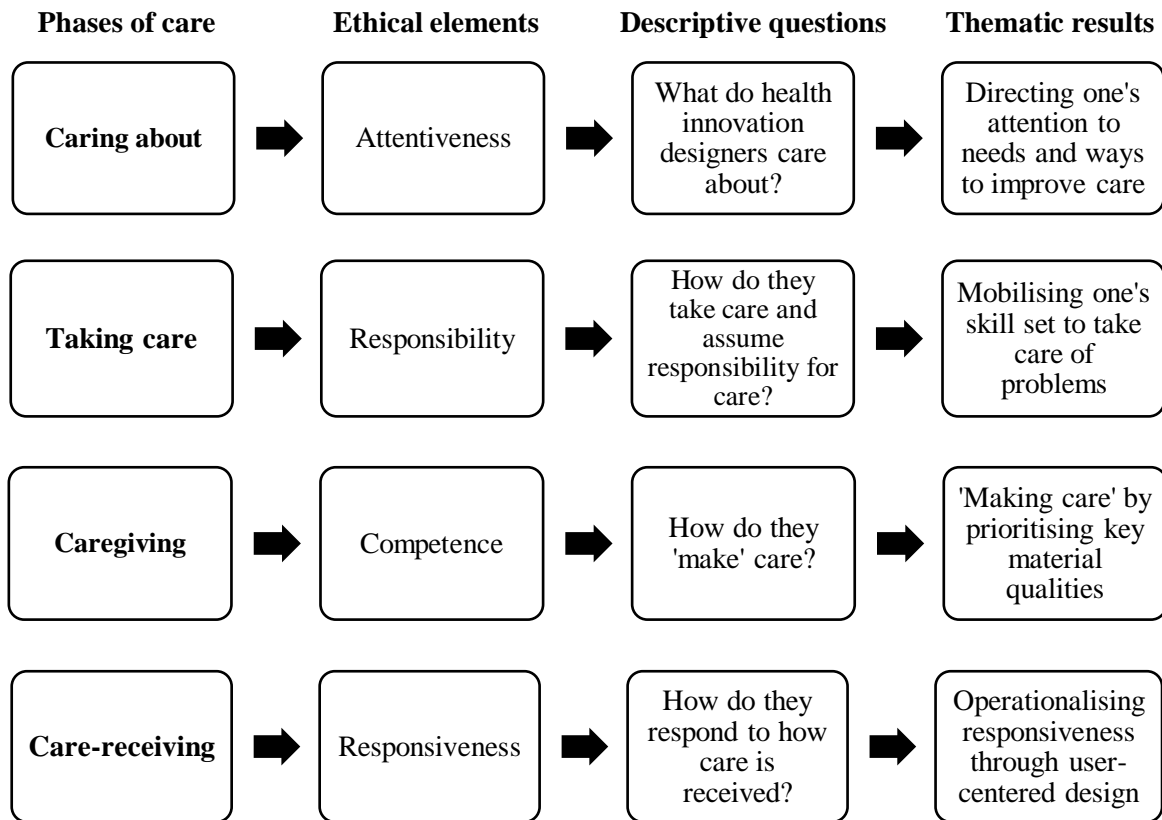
| Phases of care | Ethical elements | Descriptive questions | Thematic results |
|---|---|---|---|
| **Caring about** | Attentiveness | What do health innovation designers care about? | Directing one's attention to needs and ways to improve care |
| **Taking care** | Responsibility | How do they take care and assume responsibility for care? | Mobilising one's skill set to take care of problems |
| **Caregiving** | Competence | How do they 'make' care? | 'Making care' by prioritising key material qualities |
| **Care-receiving** | Responsiveness | How do they respond to how care is received? | Operationalising responsiveness through user-centered design |